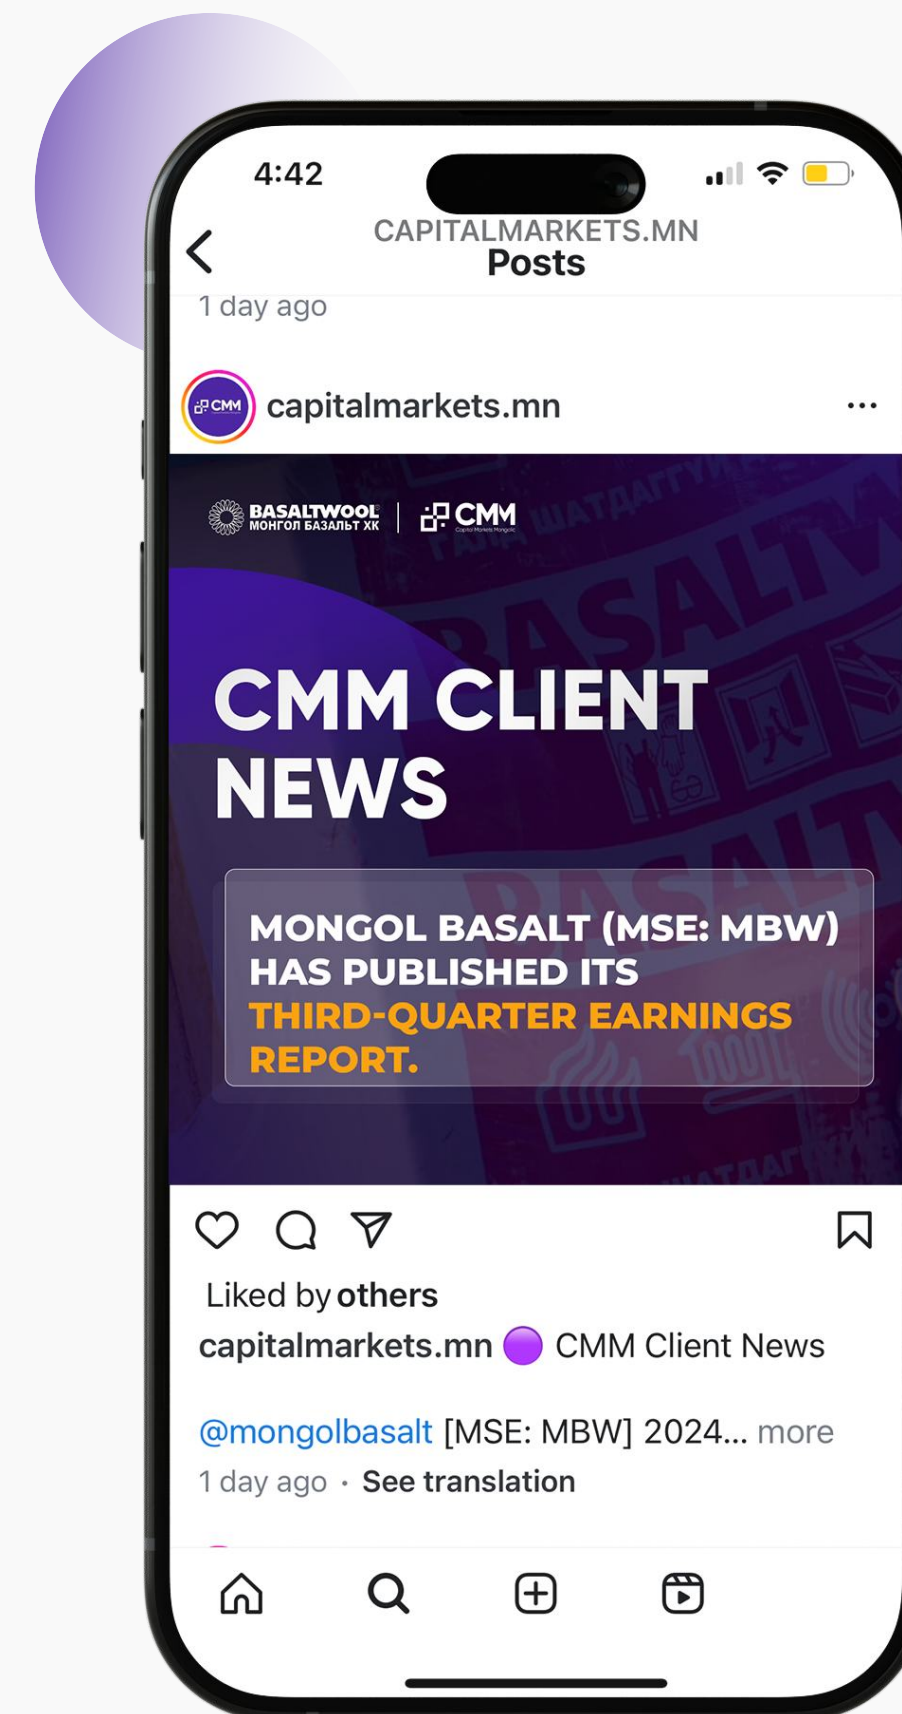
4:42

CAPITALMARKETS.MN
Posts

1 day ago

capitalmarkets.mn

BASALTWOOL МОНГОЛ БАЗАЛЬТ ХК | CMM

CMM CLIENT NEWS

MONGOL BASALT (MSE: MBW) HAS PUBLISHED ITS THIRD-QUARTER EARNINGS REPORT.

Liked by others

capitalmarkets.mn 🟣 CMM Client News

@mongolbasalt [MSE: MBW] 2024... more

1 day ago · See translation